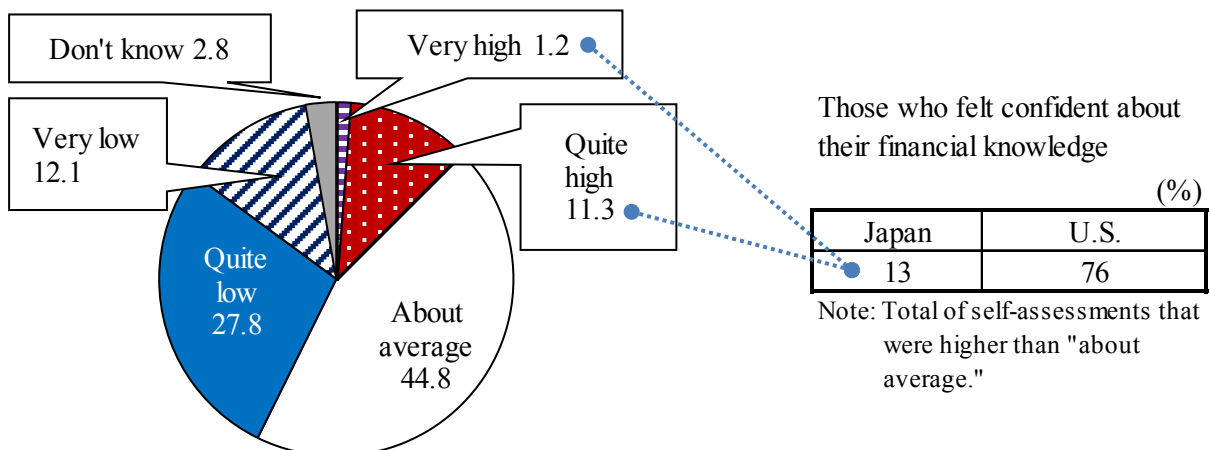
Don't know 2.8

Very high 1.2

Very low 12.1

Quite high 11.3

Quite low 27.8

About average 44.8

Those who felt confident about their financial knowledge

(%)

| Japan | U.S. |
|---|---|
| 13 | 76 |

Note: Total of self-assessments that were higher than "about average."